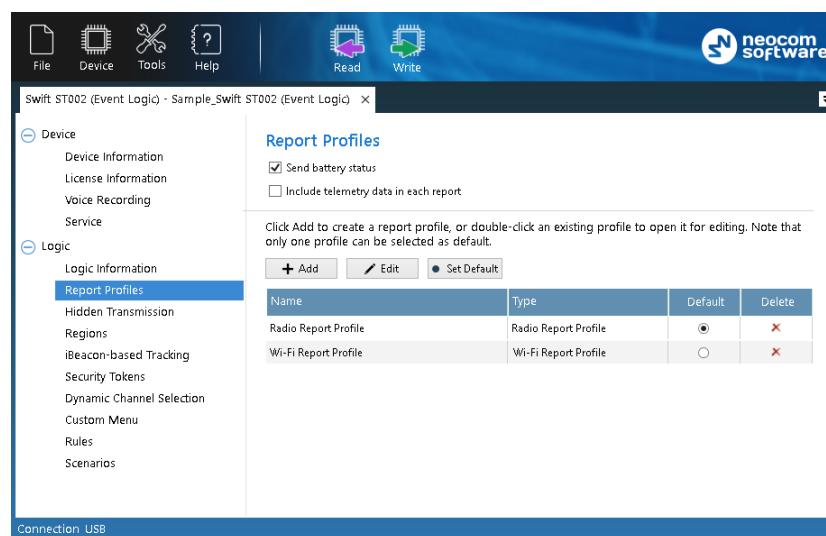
File Device Tools Help Read Write neocom software

Swift ST002 (Event Logic) - Sample_Swift ST002 (Event Logic) ×

Device
Device Information
License Information
Voice Recording
Service
Logic
Logic Information
Report Profiles
Hidden Transmission
Regions
iBeacon-based Tracking
Security Tokens
Dynamic Channel Selection
Custom Menu
Rules
Scenarios

Report Profiles

Send battery status
Include telemetry data in each report

Click Add to create a report profile, or double-click an existing profile to open it for editing. Note that only one profile can be selected as default.

Add Edit Set Default

| Name | Type | Default | Delete |
|---|---|---|---|
| Radio Report Profile | Radio Report Profile | ◉ | × |
| Wi-Fi Report Profile | Wi-Fi Report Profile | ○ | × |

Connection USB